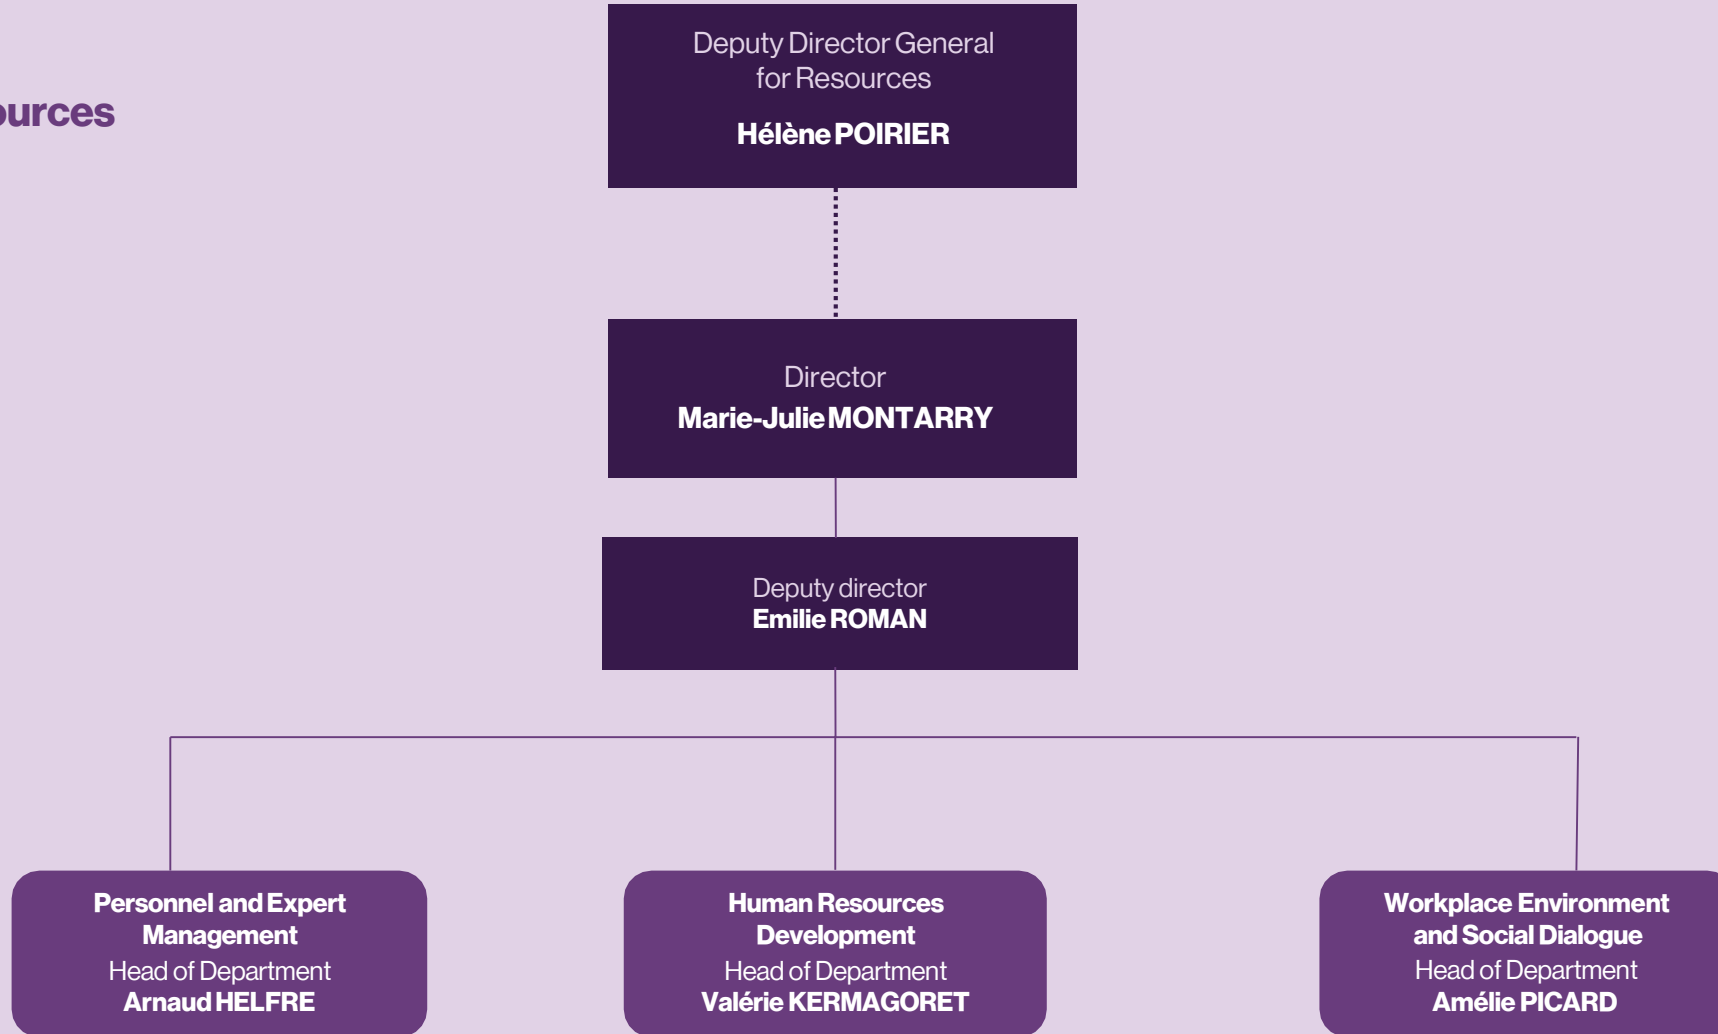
urces

Deputy Director General for Resources
Hélène POIRIER

Director
Marie-Julie MONTARRY

Deputy director
Emilie ROMAN

Personnel and Expert Management
Head of Department
Arnaud HELFRE

Human Resources Development
Head of Department
Valérie KERMAGORET

Workplace Environment and Social Dialogue
Head of Department
Amélie PICARD